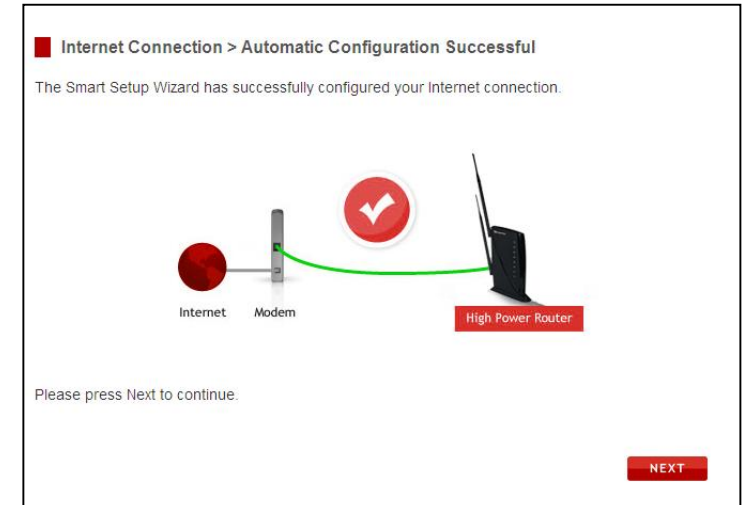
Internet Connection > Automatic Configuration Successful

The Smart Setup Wizard has successfully configured your Internet connection.

Internet

Modem

High Power Router

Please press Next to continue.

NEXT